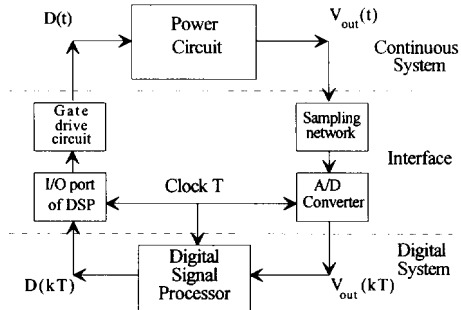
D(t)

Power Circuit

$V_{out}(t)$

Continuous System

Gate drive circuit

Sampling network

Interface

I/O port of DSP

Clock T

A/D Converter

Digital System

D(kT)

Digital Signal Processor

$V_{out}(kT)$